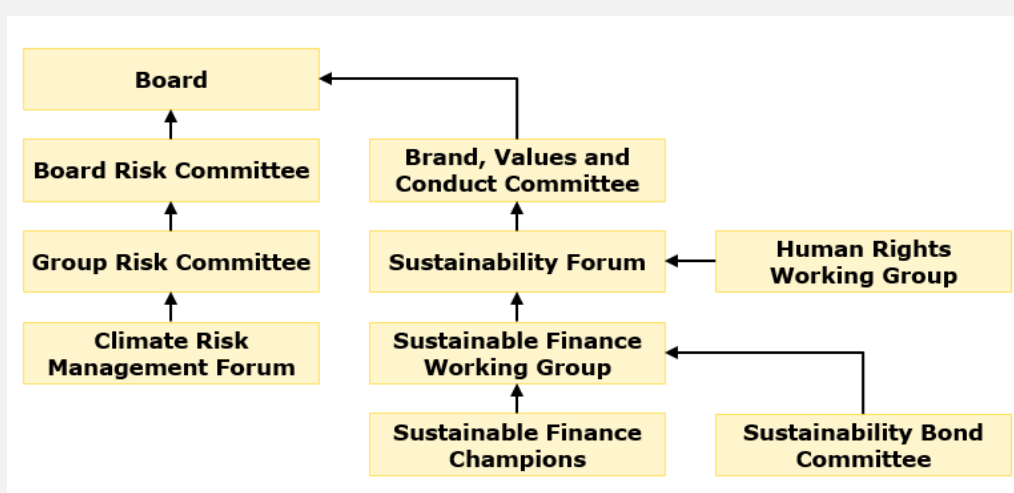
Board

Board Risk Committee

Group Risk Committee

Climate Risk Management Forum

Brand, Values and Conduct Committee

Sustainability Forum

Human Rights Working Group

Sustainable Finance Working Group

Sustainable Finance Champions

Sustainability Bond Committee